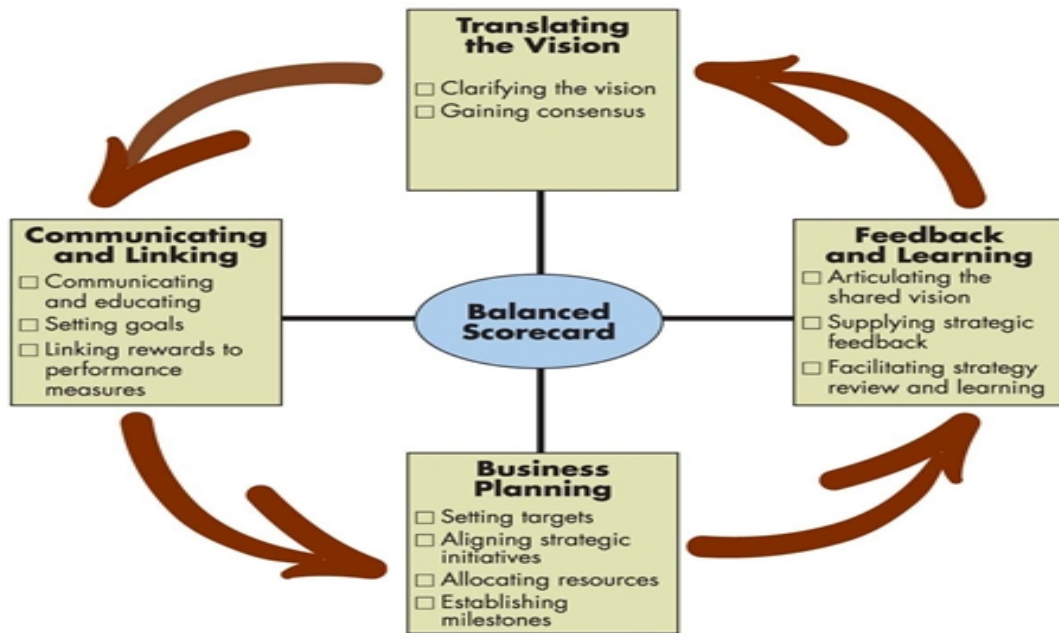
Translating the Vision
☐ Clarifying the vision
☐ Gaining consensus

Communicating and Linking
☐ Communicating and educating
☐ Setting goals
☐ Linking rewards to performance measures

Balanced Scorecard

Feedback and Learning
☐ Articulating the shared vision
☐ Supplying strategic feedback
☐ Facilitating strategy review and learning

Business Planning
☐ Setting targets
☐ Aligning strategic initiatives
☐ Allocating resources
☐ Establishing milestones